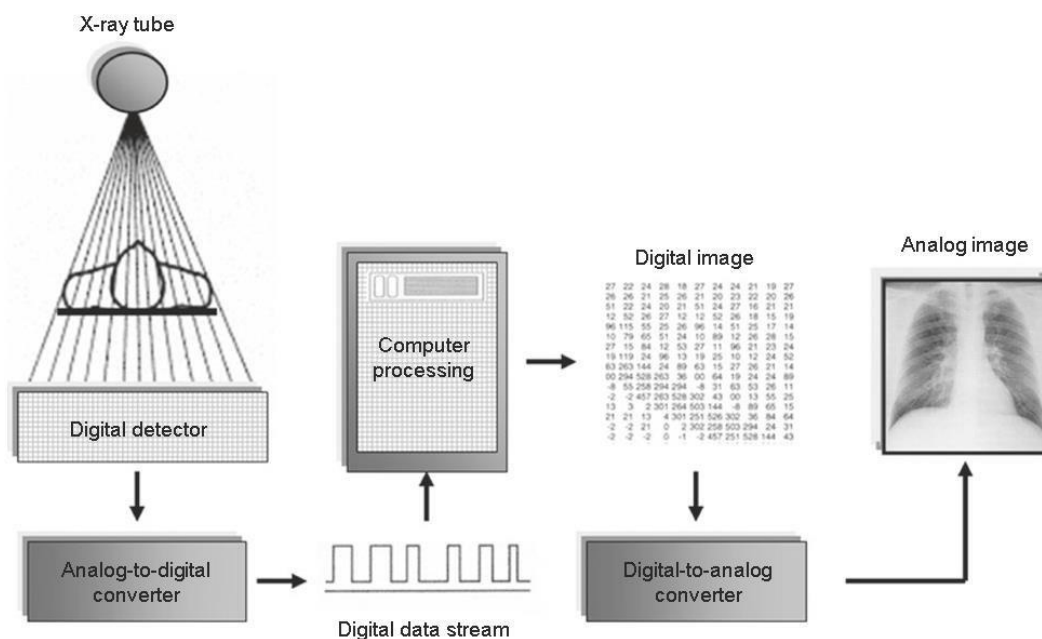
X-ray tube

Digital detector

Analog-to-digital converter

Digital data stream

Computer processing

Digital image

| 27 | 22 | 24 | 28 | 18 | 27 | 24 | 24 | 21 | 19 | 27 |
|---|---|---|---|---|---|---|---|---|---|---|
| 26 | 26 | 21 | 25 | 26 | 21 | 20 | 23 | 22 | 20 | 26 |
| 51 | 22 | 24 | 20 | 21 | 51 | 24 | 27 | 16 | 21 | 21 |
| 12 | 52 | 26 | 27 | 12 | 12 | 52 | 26 | 18 | 15 | 19 |
| 96 | 115 | 55 | 25 | 26 | 96 | 14 | 51 | 25 | 17 | 14 |
| 10 | 79 | 65 | 51 | 24 | 10 | 89 | 12 | 26 | 28 | 15 |
| 27 | 15 | 84 | 12 | 53 | 27 | 11 | 96 | 21 | 23 | 24 |
| 19 | 119 | 24 | 96 | 13 | 19 | 25 | 10 | 12 | 24 | 52 |
| 63 | 263 | 144 | 24 | 89 | 63 | 15 | 27 | 26 | 21 | 14 |
| 00 | 294 | 528 | 263 | 36 | 00 | 64 | 19 | 24 | 24 | 89 |
| -8 | 55 | 258 | 294 | 294 | -8 | 31 | 63 | 53 | 26 | 11 |
| -2 | -2 | 457 | 263 | 528 | 302 | 43 | 00 | 13 | 55 | 25 |
| 13 | 3 | 2 | 301 | 264 | 503 | 144 | -8 | 89 | 65 | 15 |
| 21 | 21 | 13 | 4 | 301 | 251 | 526 | 302 | 36 | 84 | 64 |
| -2 | -2 | 21 | 0 | 2 | 302 | 258 | 503 | 294 | 24 | 31 |
| -2 | -2 | -2 | 0 | -1 | -2 | 457 | 251 | 526 | 144 | 43 |

Digital-to-analog converter

Analog image